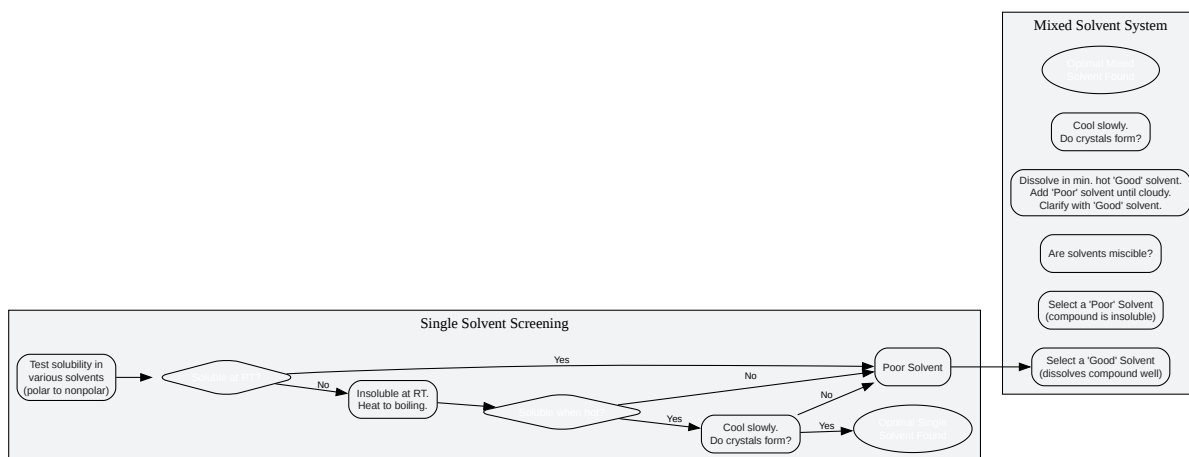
Mixed Solvent System

Optimal Mixed Solvent Found

Cool slowly. Do crystals form?

Dissolve in min. hot 'Good' solvent. Add 'Poor' solvent until cloudy. Clarify with 'Good' solvent.

Are solvents miscible?

Select a 'Poor' Solvent (compound is insoluble)

Single Solvent Screening

Test solubility in various solvents (polar to nonpolar)

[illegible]

Yes

No

Insoluble at RT. Heat to boiling.

Soluble when hot?

No

Yes

Poor Solvent

Select a 'Good' Solvent (dissolves compound well)

No

Cool slowly. Do crystals form?

Yes

Optimal Single Solvent Found